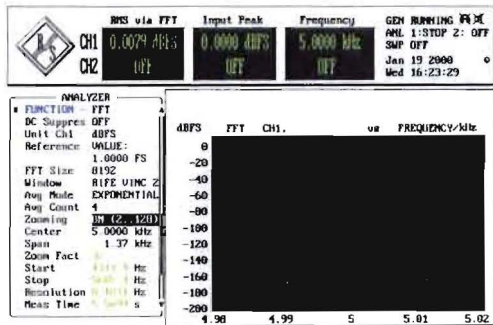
CH1 CH2

RMS via FFT
0.0079 dBFS
OFF

Input Peak
0.0000 dBFS
OFF

Frequency
5.0000 kHz
OFF

GEN RUNNING
ANL 1:STOP 2: OFF
SWP OFF
Jan 19 2000
Wed 16:23:29

ANALYZER
FUNCTION FFT
DC Suppres OFF
Unit Ch1 dBFS
Reference VALUE:
1.0000 FS
FFT Size 8192
Window RIFE VINC Z
Avg Mode EXPONENTIAL
Avg Count 4
Zooming ON (2..128)
Center 5.0000 kHz
Span 1.37 kHz
Zoom Fact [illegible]
Start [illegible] Hz
Stop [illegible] Hz
Resolution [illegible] Hz
Meas Time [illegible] s

dBFS FFT CH1. vs FREQUENCY/kHz

0
-20
-40
-60
-80
-100
-120
-140
-160
-180
-200

4.98 4.99 5 5.01 5.02